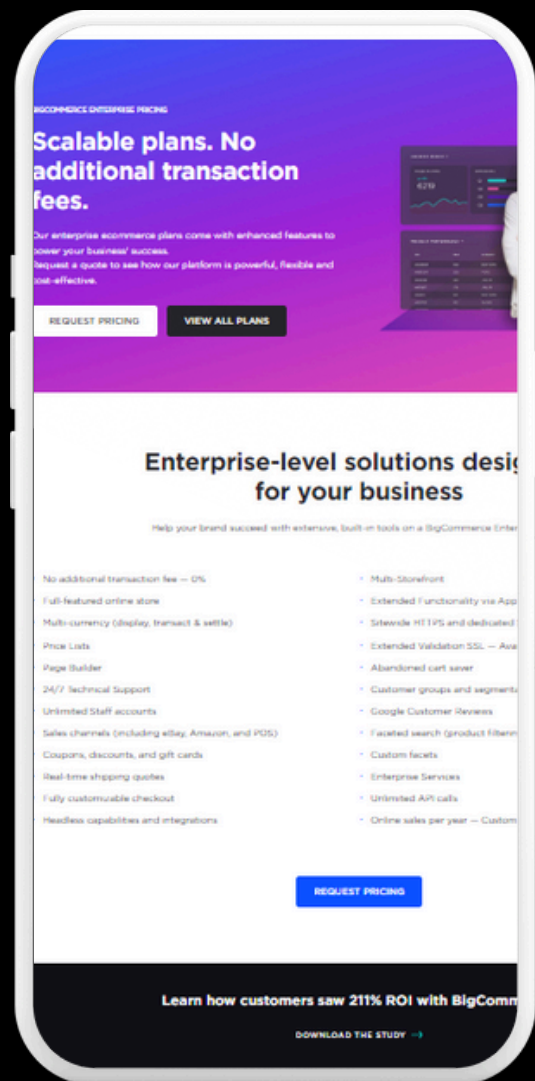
BIGCOMMERCE ENTERPRISE PRICING

Scalable plans. No additional transaction fees.

Our enterprise ecommerce plans come with enhanced features to power your business' success. Request a quote to see how our platform is powerful, flexible and cost-effective.

REQUEST PRICING

VIEW ALL PLANS

Enterprise-level solutions desig for your business

Help your brand succeed with extensive, built-in tools on a BigCommerce Enter

No additional transaction fee — 0%
Full-featured online store
Multi-currency (display, transact & settle)
Price Lists
Page Builder
24/7 Technical Support
Unlimited Staff accounts
Sales channels (including eBay, Amazon, and POS)
Coupons, discounts, and gift cards
Real-time shipping quotes
Fully customizable checkout
Headless capabilities and integrations

Multi-Storefront
Extended Functionality via App
Sitewide HTTPS and dedicated
Extended Validation SSL — Ava
Abandoned cart saver
Customer groups and segmenta
Google Customer Reviews
Faceted search (product filterin
Custom facets
Enterprise Services
Unlimited API calls
Online sales per year — Custom

REQUEST PRICING

Learn how customers saw 211% ROI with BigComm

DOWNLOAD THE STUDY →